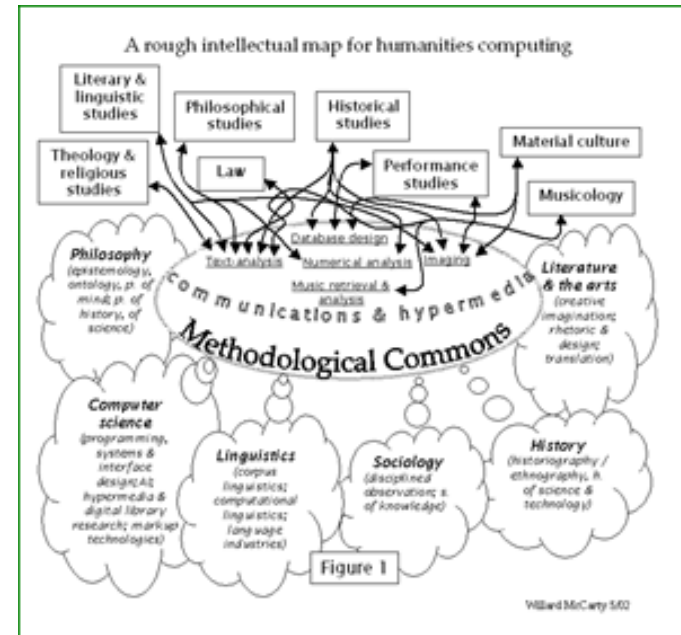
A rough intellectual map for humanities computing

Literary & linguistic studies

Philosophical studies

Historical studies

Material culture

Theology & religious studies

Law

Performance studies

Musicology

Database design

Text-analysis

Numerical analysis

Imaging

Music retrieval & analysis

communications & hypermedia

Methodological Commons

Philosophy (epistemology, ontology, p. of mind, p. of history, of science)

Literature & the arts (creative imagination; rhetoric & design; translation)

Computer science (programming, systems & interface design; AI; hypermedia & digital library research; markup technologies)

Linguistics (corpus linguistics; computational linguistics; language industries)

Sociology (disciplined observation; s. of knowledge)

History (historiography / ethnography, h. of science & technology)

Figure 1

Willard McCarty 5/02